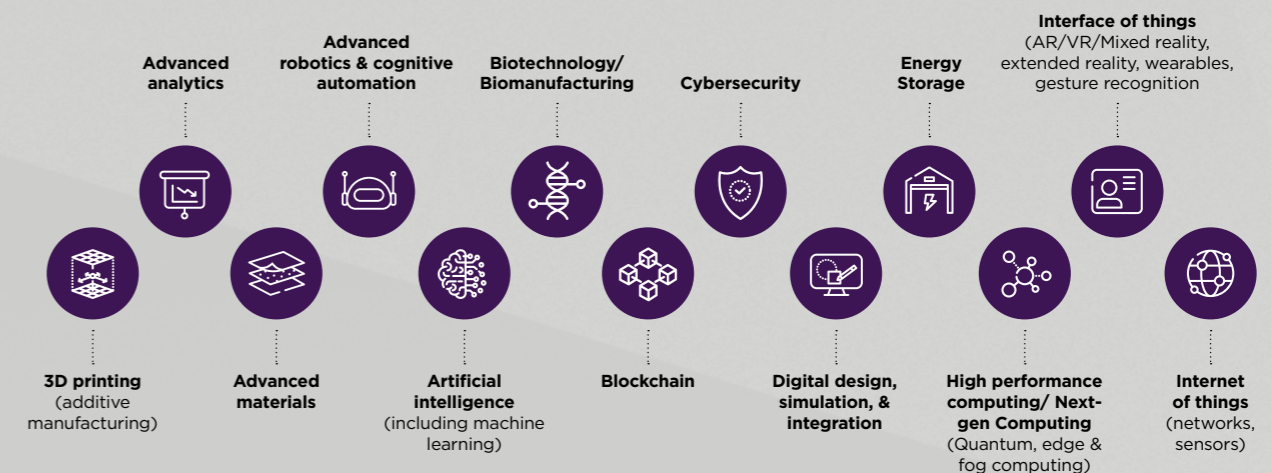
Advanced analytics

Advanced robotics & cognitive automation

Biotechnology/ Biomanufacturing

Cybersecurity

Energy Storage

Interface of things (AR/VR/Mixed reality, extended reality, wearables, gesture recognition

3D printing (additive manufacturing)

Advanced materials

Artificial intelligence (including machine learning)

Blockchain

Digital design, simulation, & integration

High performance computing/ Nextgen Computing (Quantum, edge & fog computing)

Internet of things (networks, sensors)